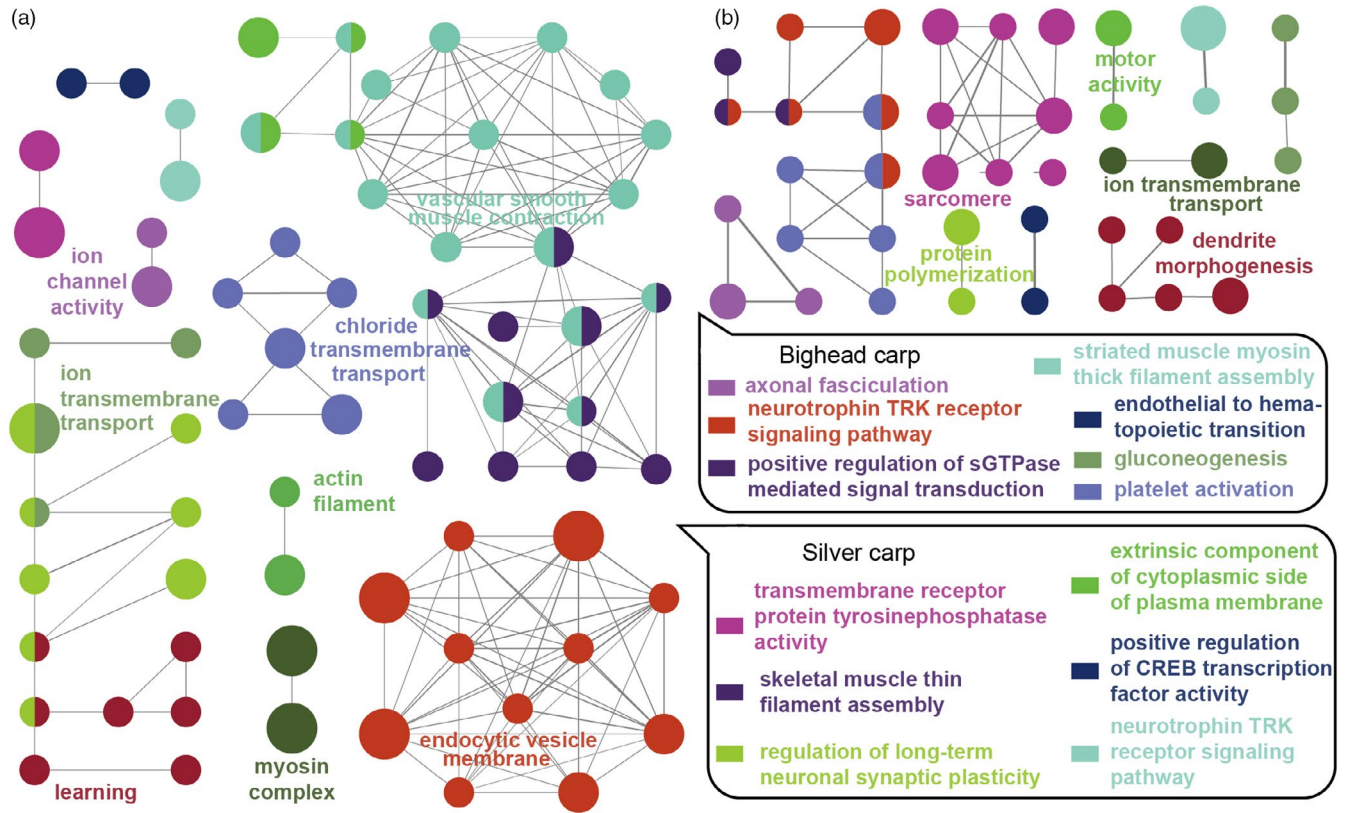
(a)

vascular smooth muscle contraction

ion channel activity

chloride transmembrane transport

ion transmembrane transport

actin filament

myosin complex

endocytic vesicle membrane

learning

(b)

motor activity

sarcomere

ion transmembrane transport

protein polymerization

dendrite morphogenesis

Bighead carp

axonal fasciculation

neurotrophin TRK receptor signaling pathway

positive regulation of sGTPase mediated signal transduction

striated muscle myosin thick filament assembly

endothelial to hematopoietic transition

gluconeogenesis

platelet activation

Silver carp

transmembrane receptor protein tyrosinephosphatase activity

skeletal muscle thin filament assembly

regulation of long-term neuronal synaptic plasticity

extrinsic component of cytoplasmic side of plasma membrane

positive regulation of CREB transcription factor activity

neurotrophin TRK receptor signaling pathway